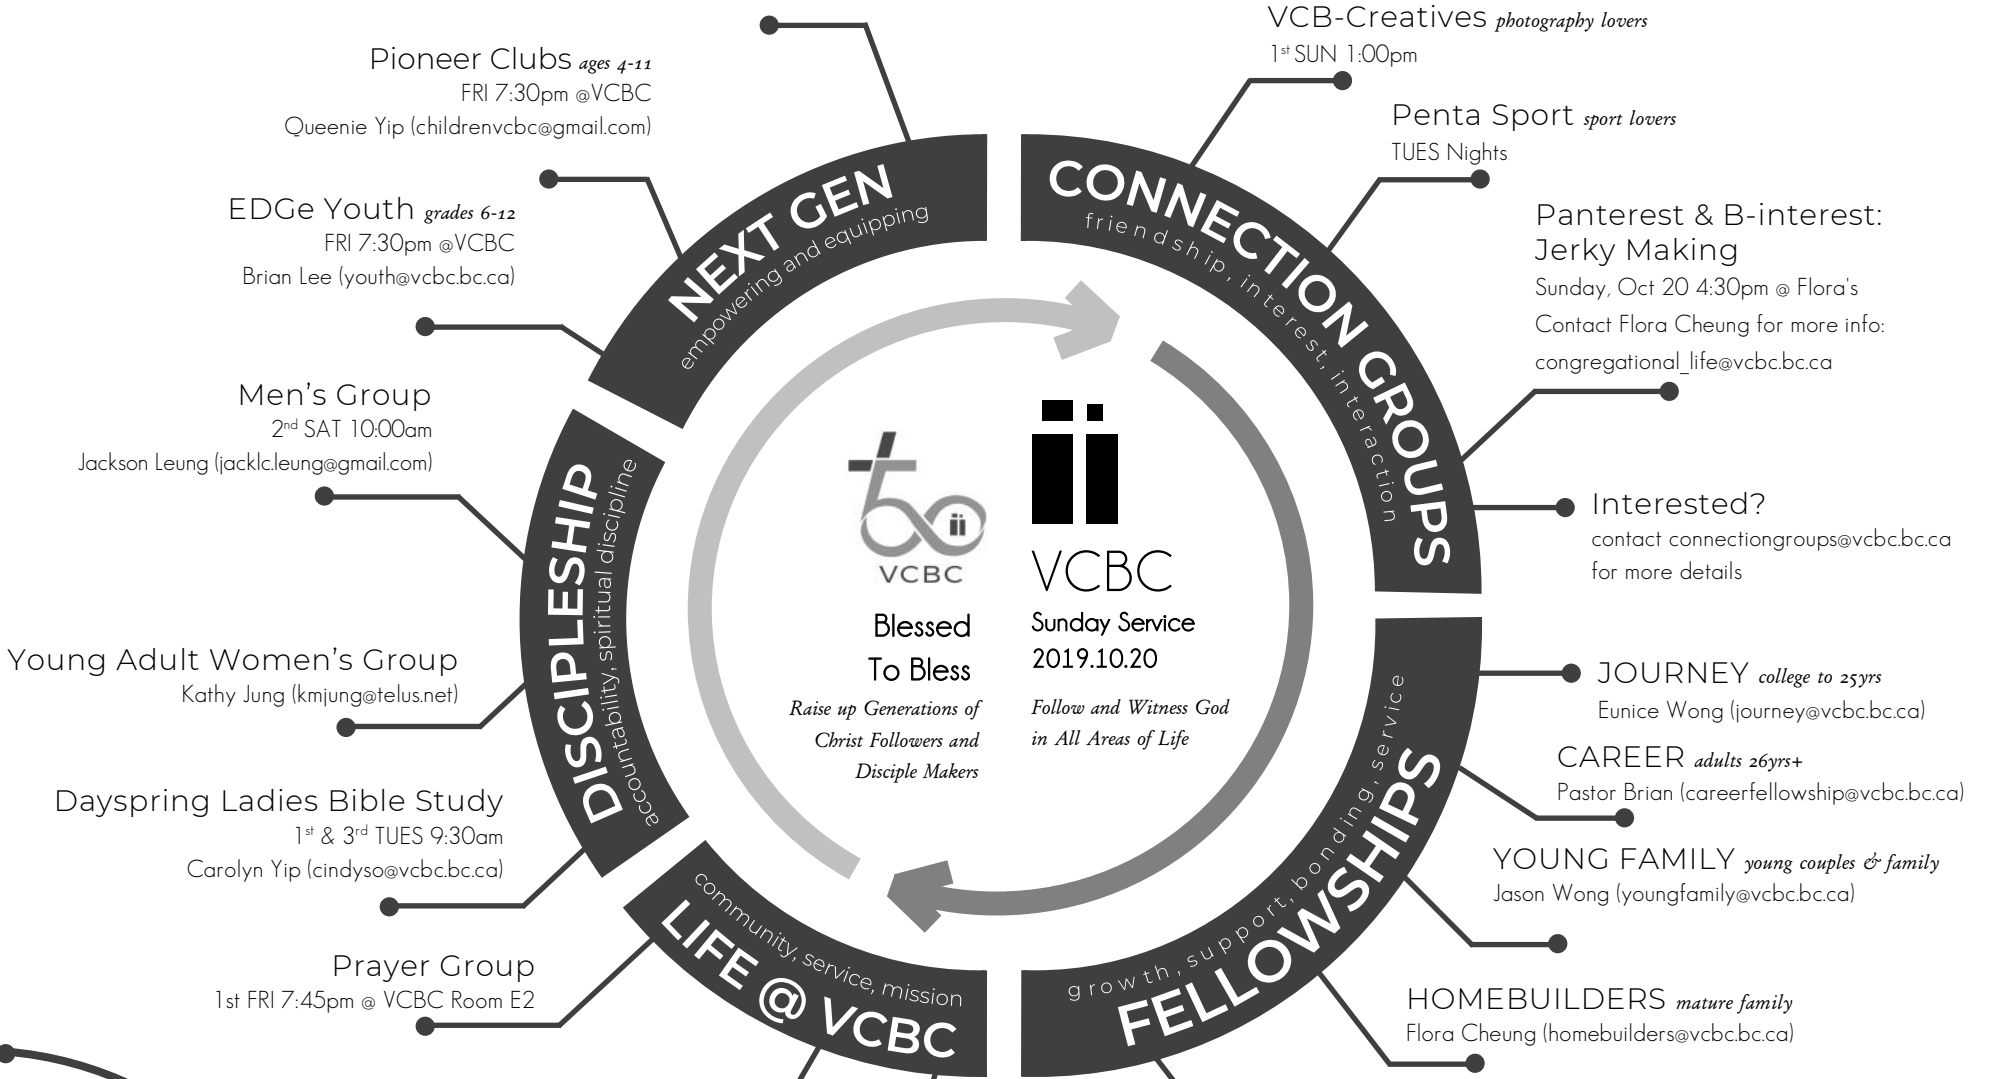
Pioneer Clubs *ages 4-11*
FRI 7:30pm @VCBC
Queenie Yip (childrenvcbc@gmail.com)

EDGe Youth *grades 6-12*
FRI 7:30pm @VCBC
Brian Lee (youth@vcbc.bc.ca)

Men's Group
$2^{nd}$ SAT 10:00am
Jackson Leung (jacklc.leung@gmail.com)

Young Adult Women's Group
Kathy Jung (kmjung@telus.net)

Dayspring Ladies Bible Study
$1^{st}$ & $3^{rd}$ TUES 9:30am
Carolyn Yip (cindyso@vcbc.bc.ca)

Prayer Group
1st FRI 7:45pm @ VCBC Room E2

NEXT GEN
empowering and equipping

DISCIPLESHIP
accountability, spiritual discipline

LIFE @ VCBC
community, service, mission

CONNECTION GROUPS
friendship, interest, interaction

FELLOWSHIPS
growth, support, bonding, service

VCBC
Blessed To Bless
*Raise up Generations of Christ Followers and Disciple Makers*

VCBC
Sunday Service
2019.10.20
*Follow and Witness God in All Areas of Life*

VCB-Creatives *photography lovers*
$1^{st}$ SUN 1:00pm

Penta Sport *sport lovers*
TUES Nights

Panterest & B-interest: Jerky Making
Sunday, Oct 20 4:30pm @ Flora's
Contact Flora Cheung for more info:
congregational_life@vcbc.bc.ca

Interested?
contact connectiongroups@vcbc.bc.ca for more details

JOURNEY *college to 25yrs*
Eunice Wong (journey@vcbc.bc.ca)

CAREER *adults 26yrs+*
Pastor Brian (careerfellowship@vcbc.bc.ca)

YOUNG FAMILY *young couples & family*
Jason Wong (youngfamily@vcbc.bc.ca)

HOMEBUILDERS *mature family*
Flora Cheung (homebuilders@vcbc.bc.ca)